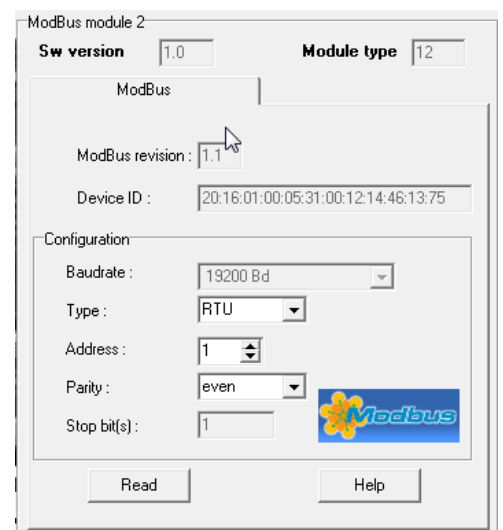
ModBus module 2
Sw version 1.0
Module type 12

ModBus

ModBus revision : 1.1

Device ID : 20:16:01:00:05:31:00:12:14:46:13:75

Configuration

Baudrate : 19200 Bd

Type : RTU

Address : 1

Parity : even

Stop bit(s) : 1

Modbus

Read

Help